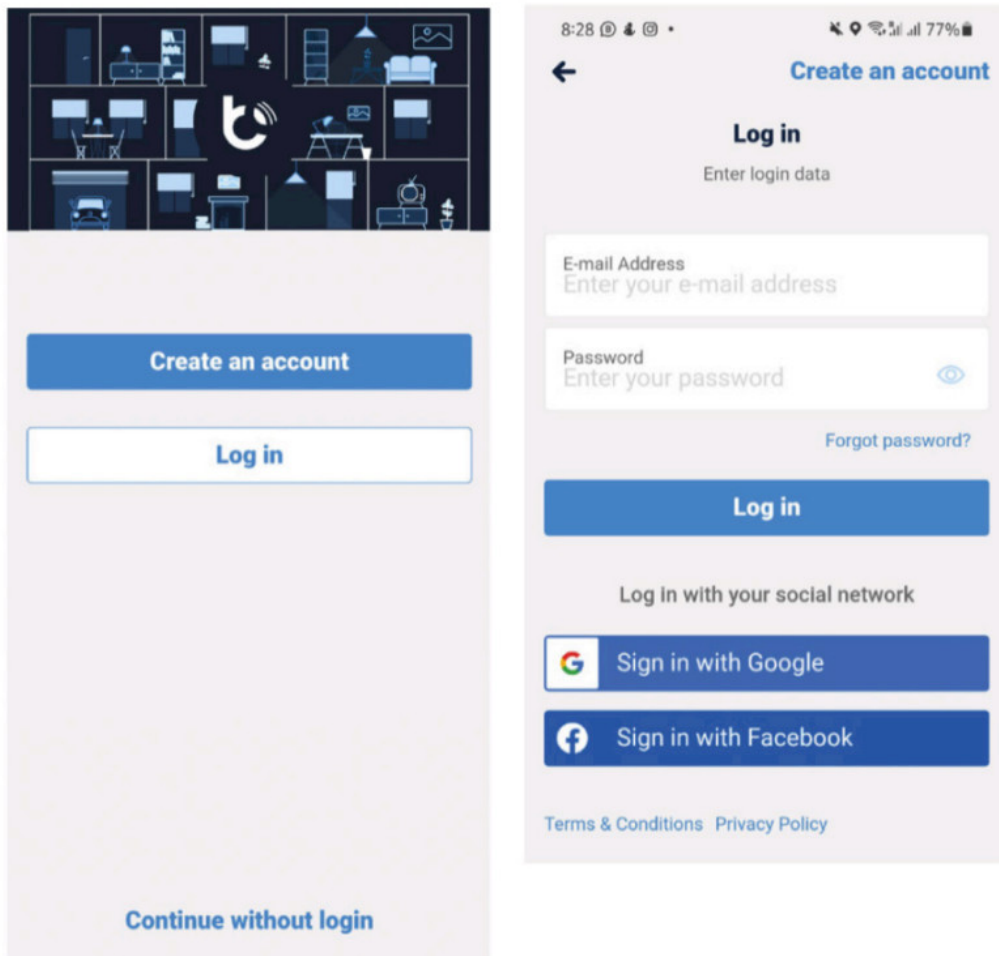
Create an account

Log in

Continue without login

8:28 • 77%

Create an account

Log in

Enter login data

E-mail Address
Enter your e-mail address

Password
Enter your password

Forgot password?

Log in

Log in with your social network

Sign in with Google

Sign in with Facebook

Terms & Conditions Privacy Policy